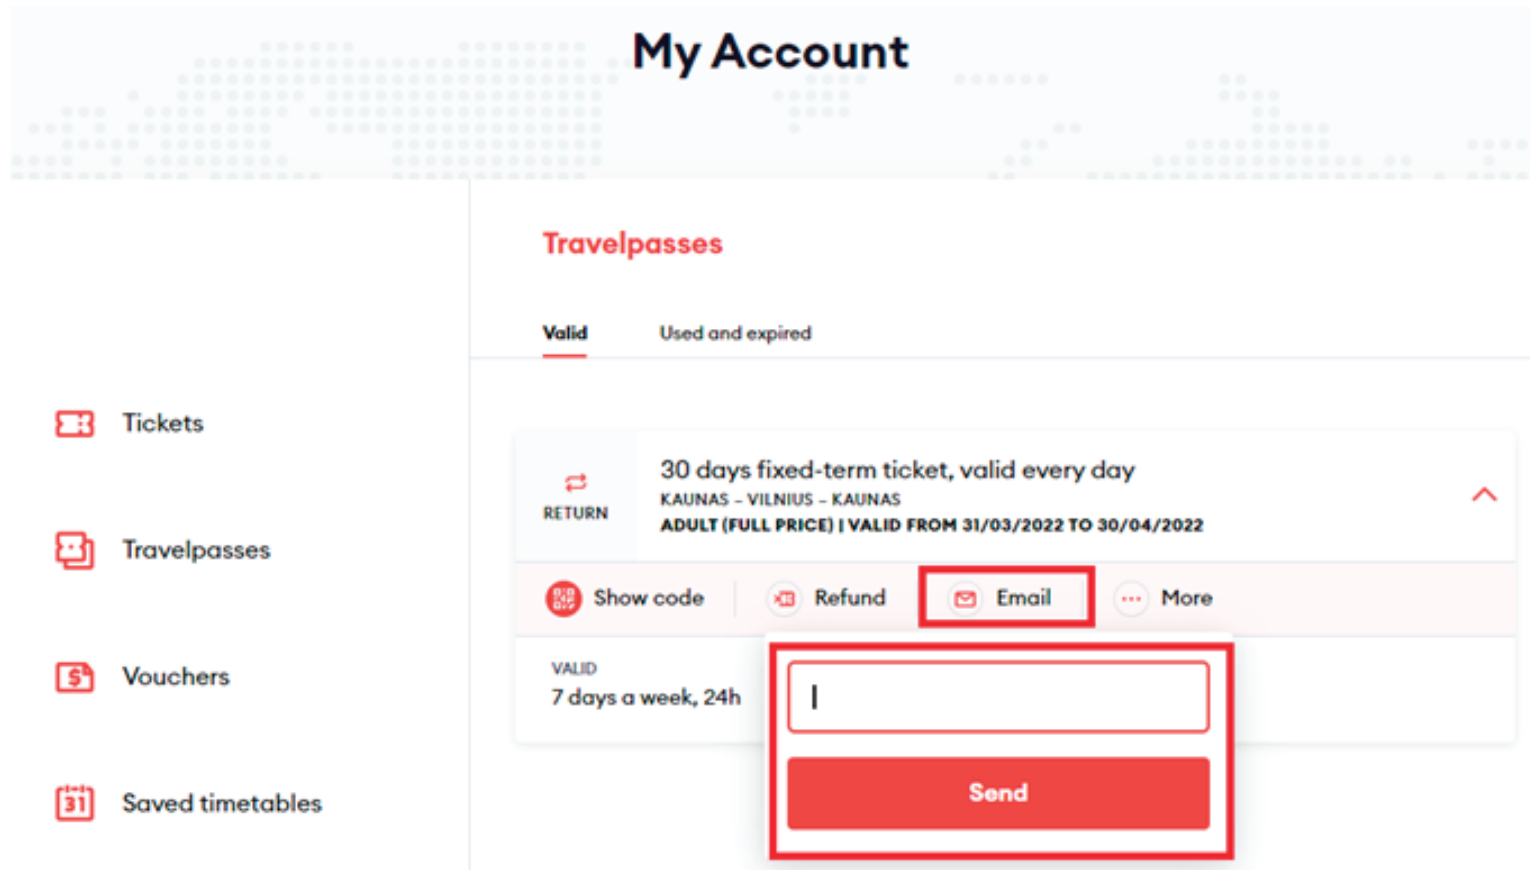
My Account

Tickets

Travelpasses

Vouchers

31

Saved timetables

Travelpasses

Valid

Used and expired

RETURN

30 days fixed-term ticket, valid every day

KAUNAS – VILNIUS – KAUNAS

ADULT (FULL PRICE) | VALID FROM 31/03/2022 TO 30/04/2022

Show code

Refund

Email

More

VALID

7 days a week, 24h

Send